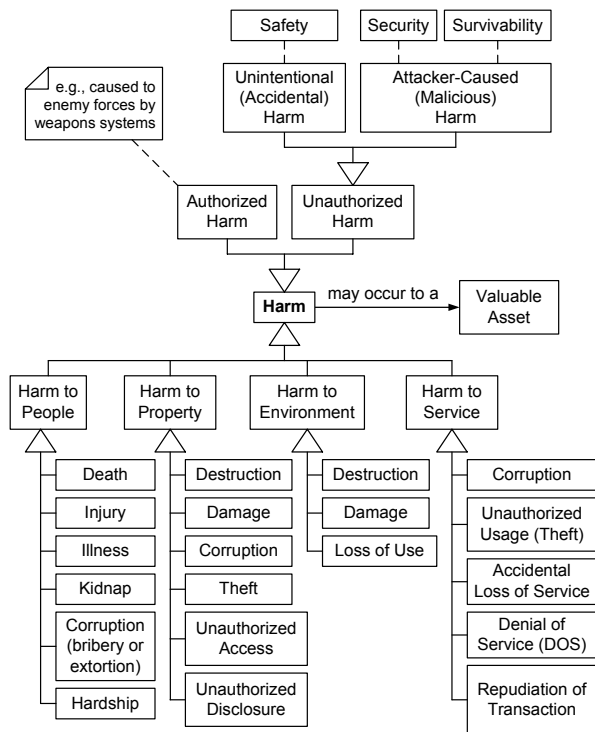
Safety

Security

Survivability

e.g., caused to enemy forces by weapons systems

Unintentional (Accidental) Harm

Attacker-Caused (Malicious) Harm

Authorized Harm

Unauthorized Harm

Harm

may occur to a

Valuable Asset

Harm to People

Death

Injury

Illness

Kidnap

Corruption (bribery or extortion)

Hardship

Harm to Property

Destruction

Damage

Corruption

Theft

Unauthorized Access

Unauthorized Disclosure

Harm to Environment

Destruction

Damage

Loss of Use

Harm to Service

Corruption

Unauthorized Usage (Theft)

Accidental Loss of Service

Denial of Service (DOS)

Repudiation of Transaction